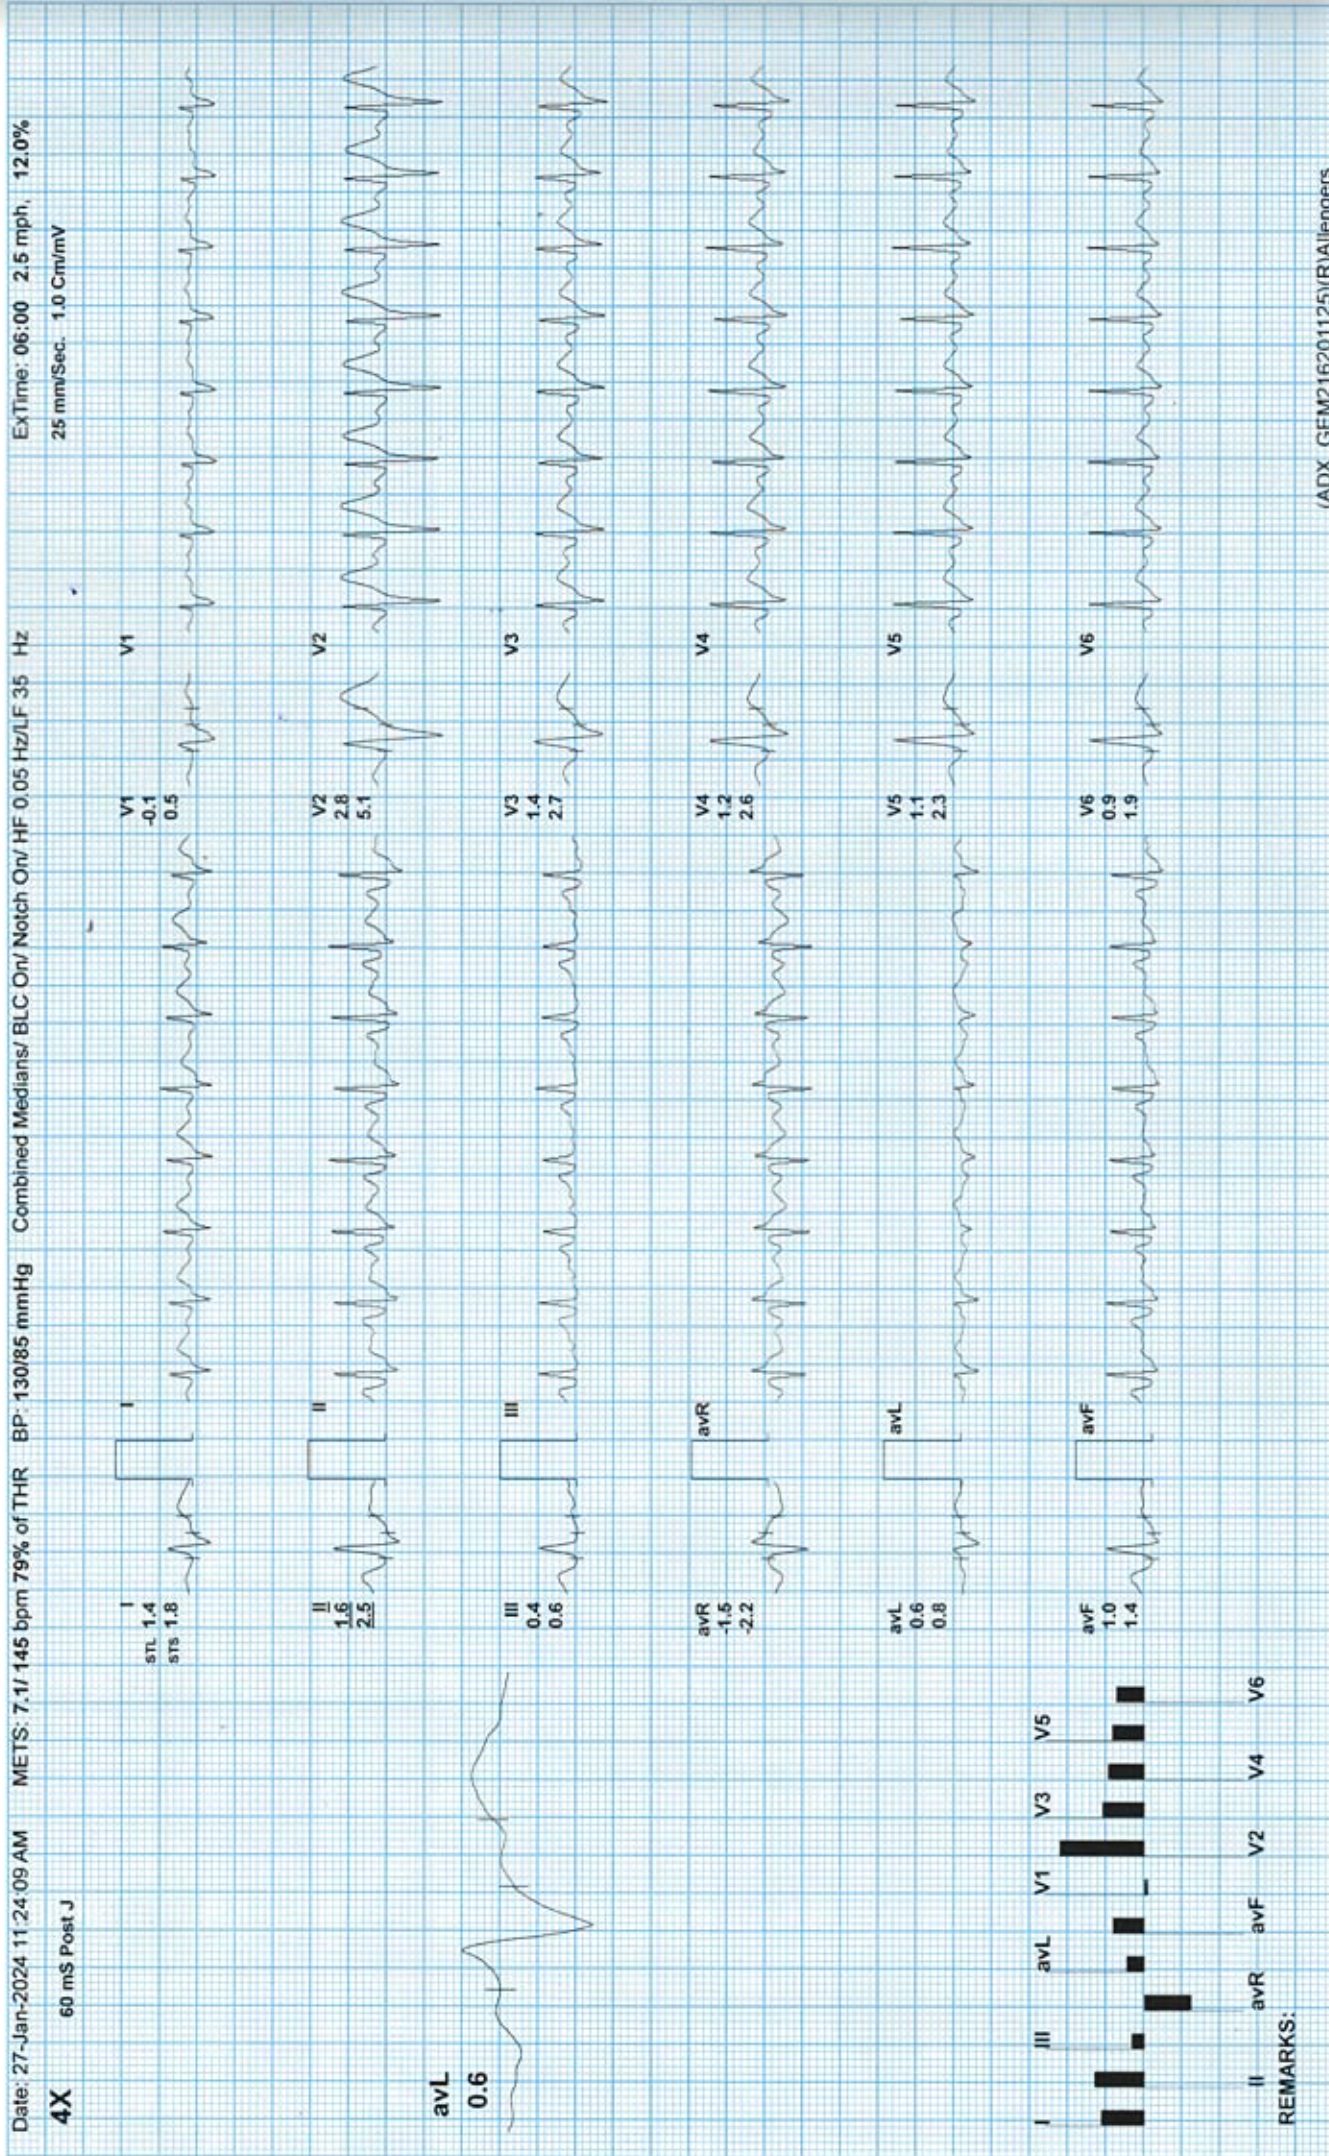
Date: 27-Jan-2024 11:24:09 AM METS: 7.1/ 145 bpm 79% of THR BP: 130/85 mmHg Combined Medians/ BLC On/ Notch On/ HF 0.05 Hz/LF 35 Hz ExTime: 06:00 2.5 mph, 12.0%

4X 60 mS Post J 25 mm/Sec. 1.0 Cm/mV

I
STL 1.4
STS 1.8

I

V1
-0.1
0.5

V1

II
1.6
2.5

II

V2
2.8
5.1

V2

III
0.4
0.6

III

V3
1.4
2.7

V3

avR
-1.5
-2.2

avR

V4
1.2
2.6

V4

avL
0.6
0.8

avL

V5
1.1
2.3

V5

avF
1.0
1.4

avF

V6
0.9
1.9

V6

avL
0.6

I III avL V1 V3 V5
II avR avF V2 V4 V6

REMARKS:

(ADX_GEM21620112​5)(R)Allengers